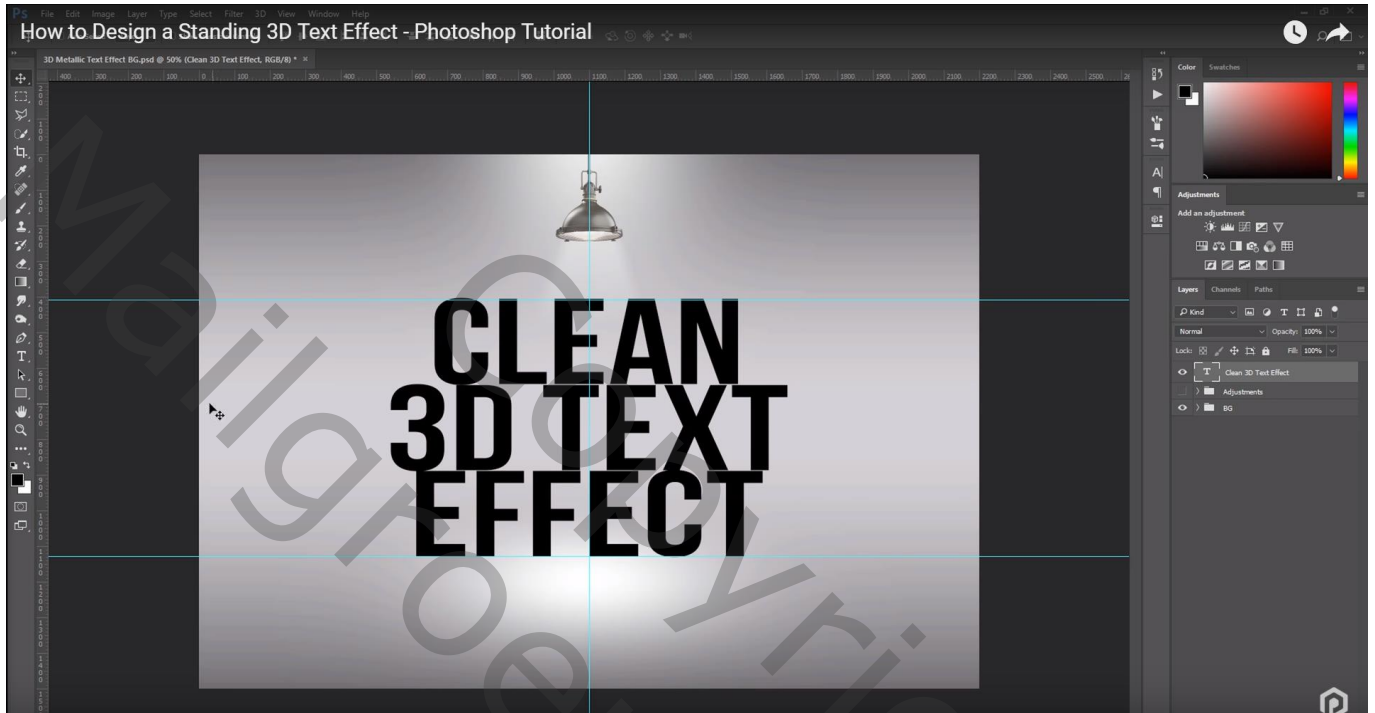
How to Design a Standing 3D Text Effect - Photoshop Tutorial

File Edit Image Layer Type Select Filter 3D View Window Help

3D Metallic Text Effect BG.psd @ 50% (Clean 3D Text Effect, RGB/8) *

CLEAN
3D TEXT
EFFECT

Color Swatches

Adjustments
Add an adjustment

Layers Channels Paths
Kind
Normal Opacity: 100%
Lock: Fill: 100%
Clean 3D Text Effect
Adjustments
BG

Maigroep Copyright